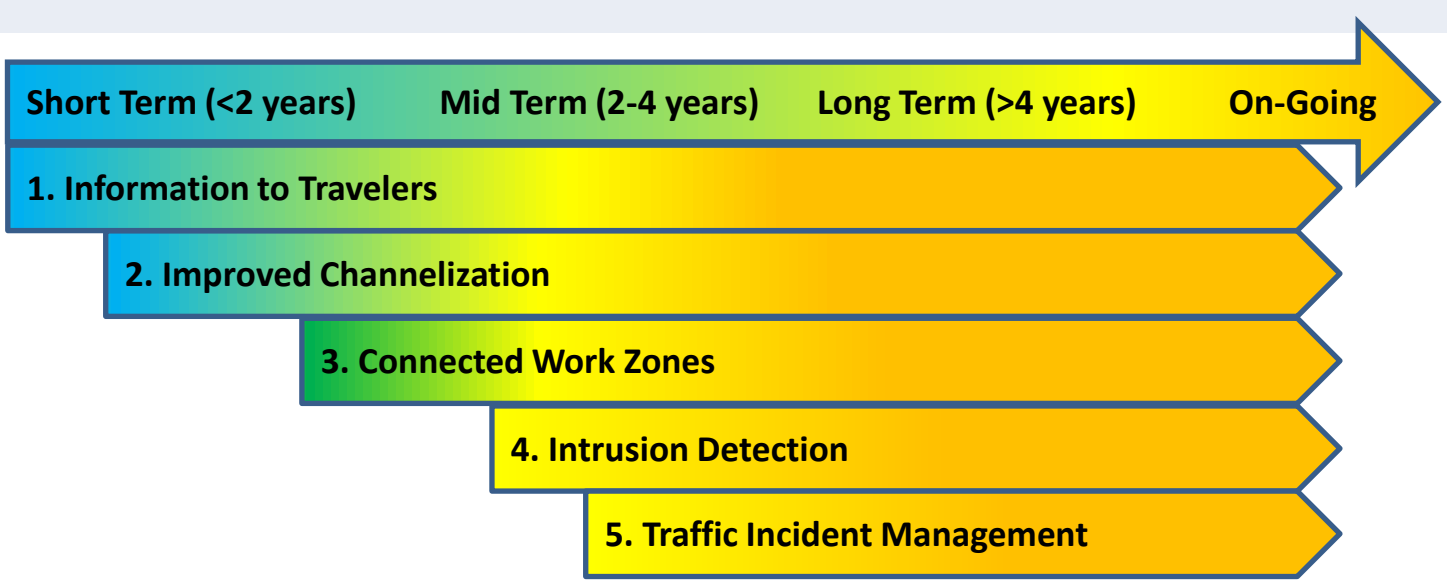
Short Term (<2 years) Mid Term (2-4 years) Long Term (>4 years) On-Going

1. Information to Travelers

2. Improved Channelization

3. Connected Work Zones

4. Intrusion Detection

5. Traffic Incident Management